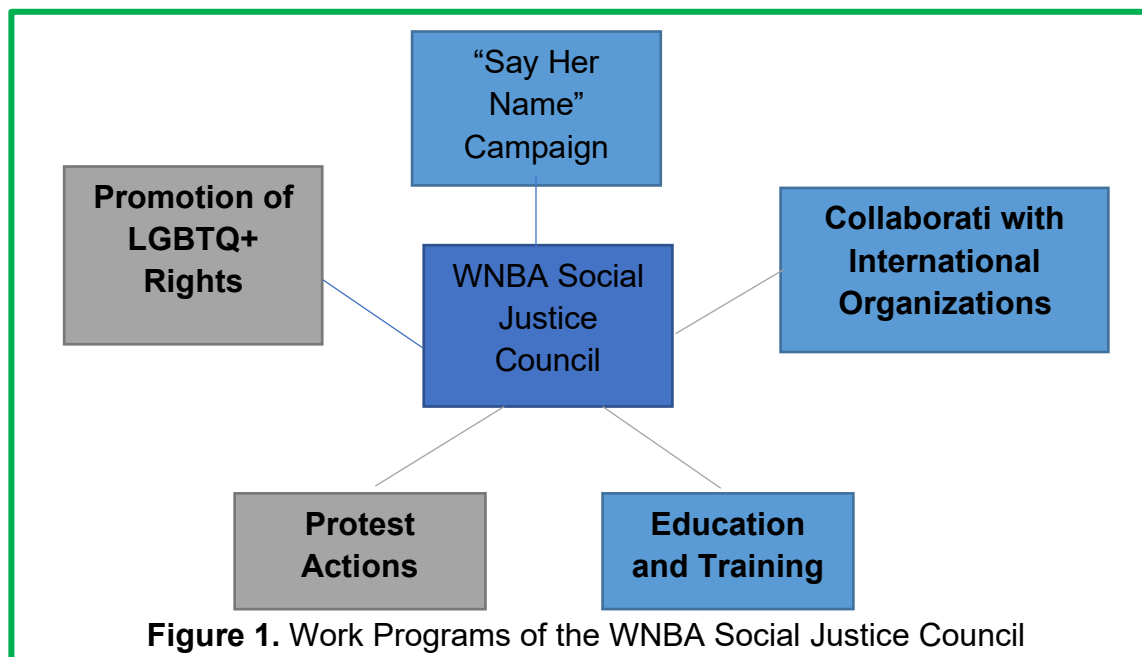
“Say Her Name” Campaign

Promotion of LGBTQ+ Rights

WNBA Social Justice Council

Collaborati with International Organizations

Protest Actions

Education and Training

**Figure 1.** Work Programs of the WNBA Social Justice Council